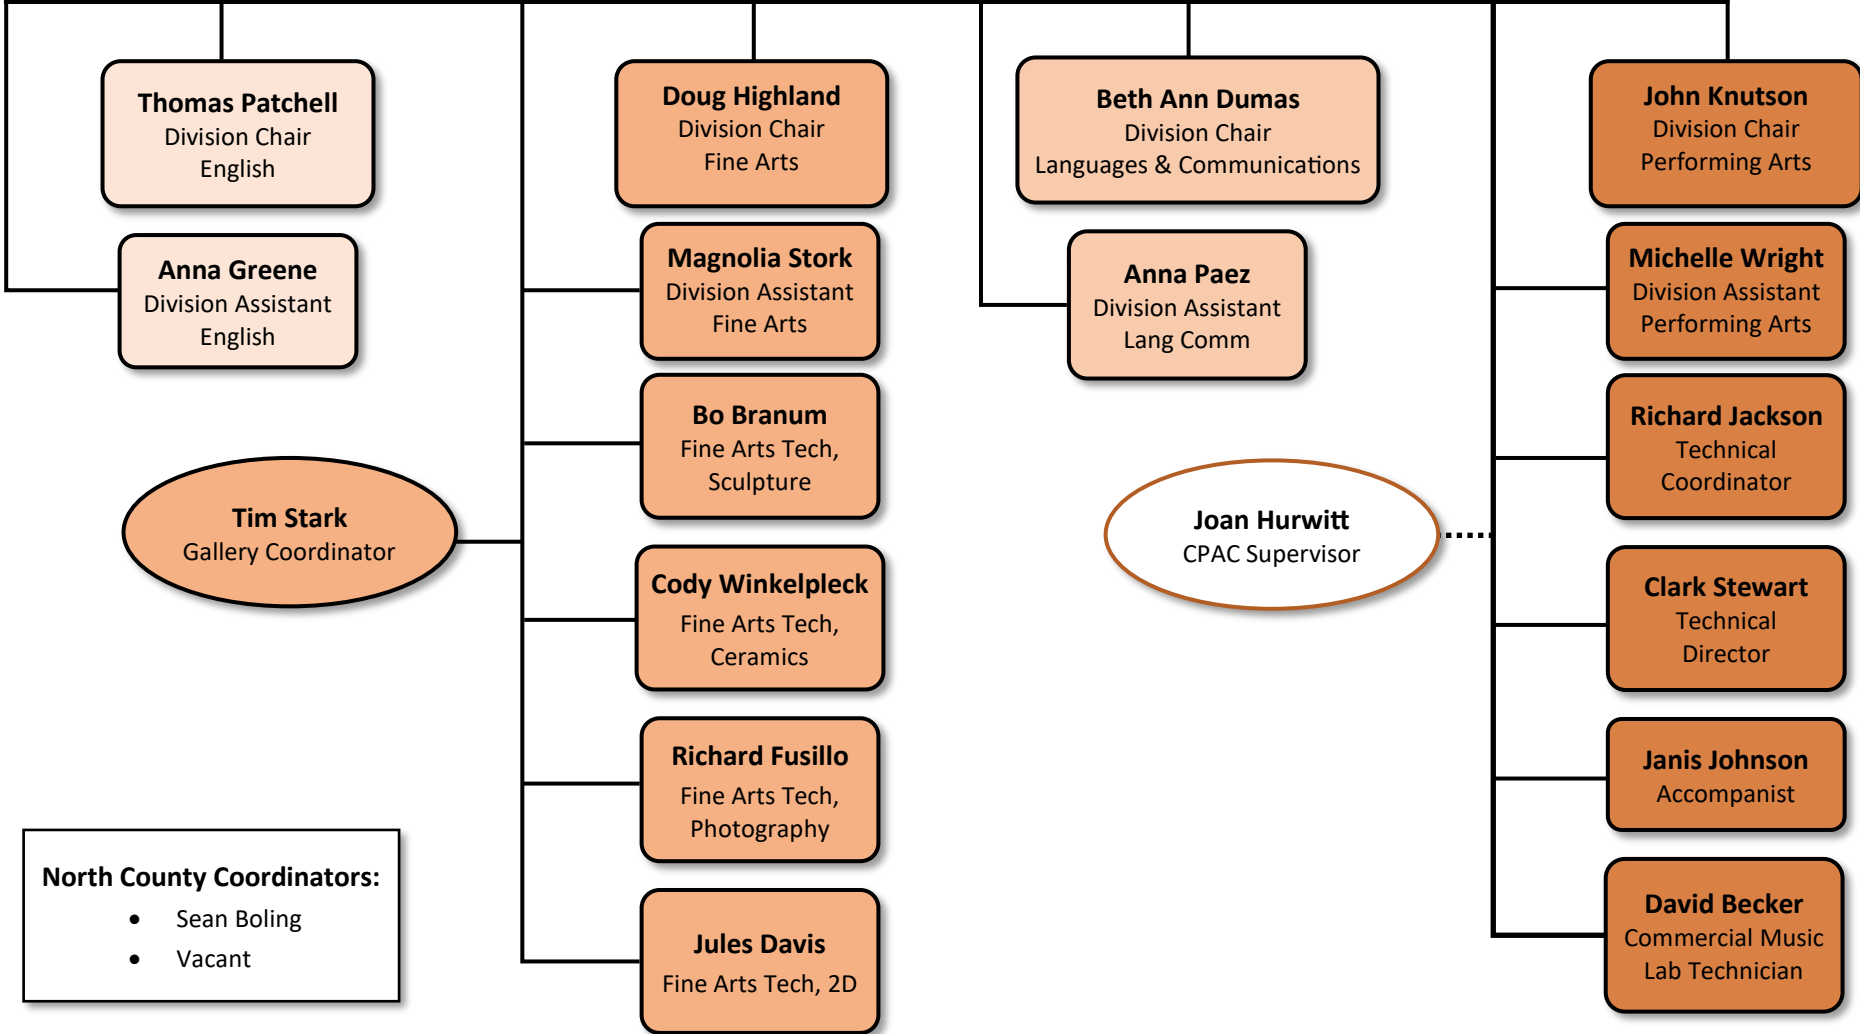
Thomas Patchell
Division Chair
English

Anna Greene
Division Assistant
English

Tim Stark
Gallery Coordinator

North County Coordinators:
- Sean Boling
- Vacant

Doug Highland
Division Chair
Fine Arts

Magnolia Stork
Division Assistant
Fine Arts

Bo Branum
Fine Arts Tech, Sculpture

Cody Winkelpleck
Fine Arts Tech, Ceramics

Richard Fusillo
Fine Arts Tech, Photography

Jules Davis
Fine Arts Tech, 2D

Beth Ann Dumas
Division Chair
Languages & Communications

Anna Paez
Division Assistant
Lang Comm

Joan Hurwitt
CPAC Supervisor

John Knutson
Division Chair
Performing Arts

Michelle Wright
Division Assistant
Performing Arts

Richard Jackson
Technical Coordinator

Clark Stewart
Technical Director

Janis Johnson
Accompanist

David Becker
Commercial Music Lab Technician